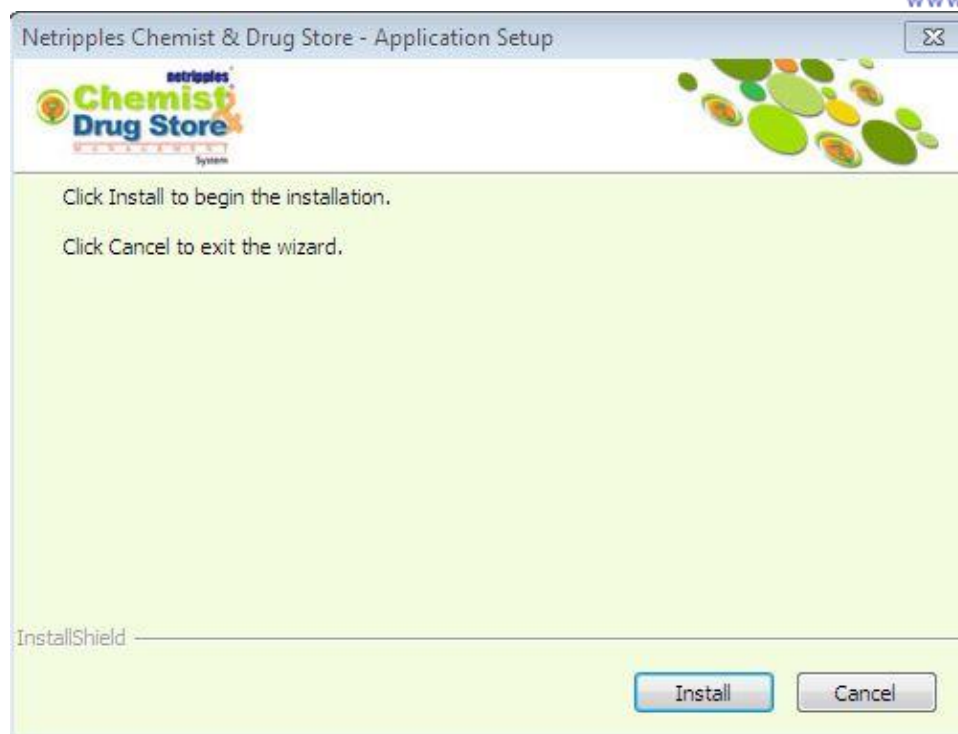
www

Netripples Chemist & Drug Store - Application Setup

netripples
Chemist
&
Drug Store
MANAGEMENT
System

Click Install to begin the installation.

Click Cancel to exit the wizard.

InstallShield

Install

Cancel